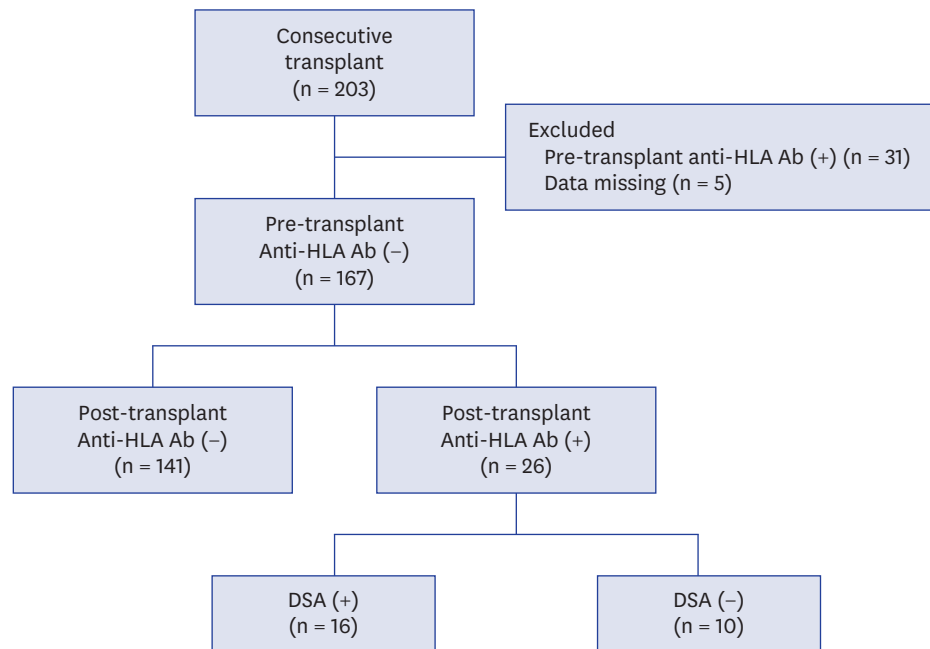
Consecutive transplant (n = 203)

Excluded
Pre-transplant anti-HLA Ab (+) (n = 31)
Data missing (n = 5)

Pre-transplant Anti-HLA Ab (−) (n = 167)

Post-transplant Anti-HLA Ab (−) (n = 141)

Post-transplant Anti-HLA Ab (+) (n = 26)

DSA (+) (n = 16)

DSA (−) (n = 10)